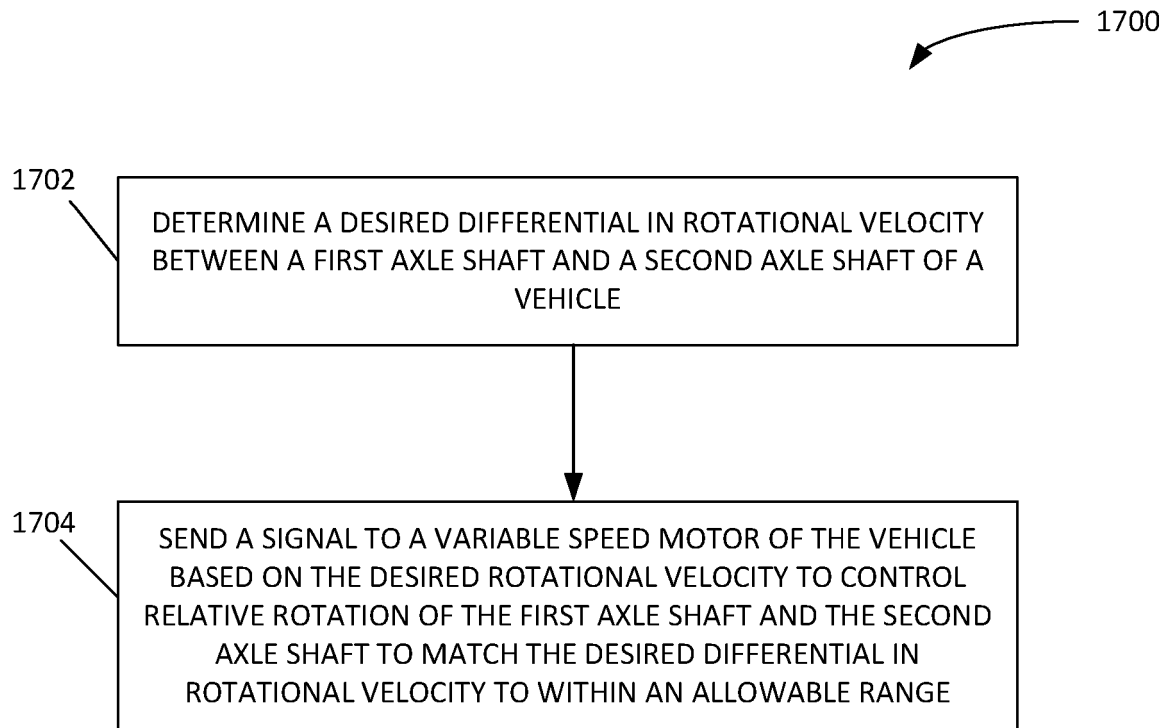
1700

1702

DETERMINE A DESIRED DIFFERENTIAL IN ROTATIONAL VELOCITY BETWEEN A FIRST AXLE SHAFT AND A SECOND AXLE SHAFT OF A VEHICLE

1704

SEND A SIGNAL TO A VARIABLE SPEED MOTOR OF THE VEHICLE BASED ON THE DESIRED ROTATIONAL VELOCITY TO CONTROL RELATIVE ROTATION OF THE FIRST AXLE SHAFT AND THE SECOND AXLE SHAFT TO MATCH THE DESIRED DIFFERENTIAL IN ROTATIONAL VELOCITY TO WITHIN AN ALLOWABLE RANGE